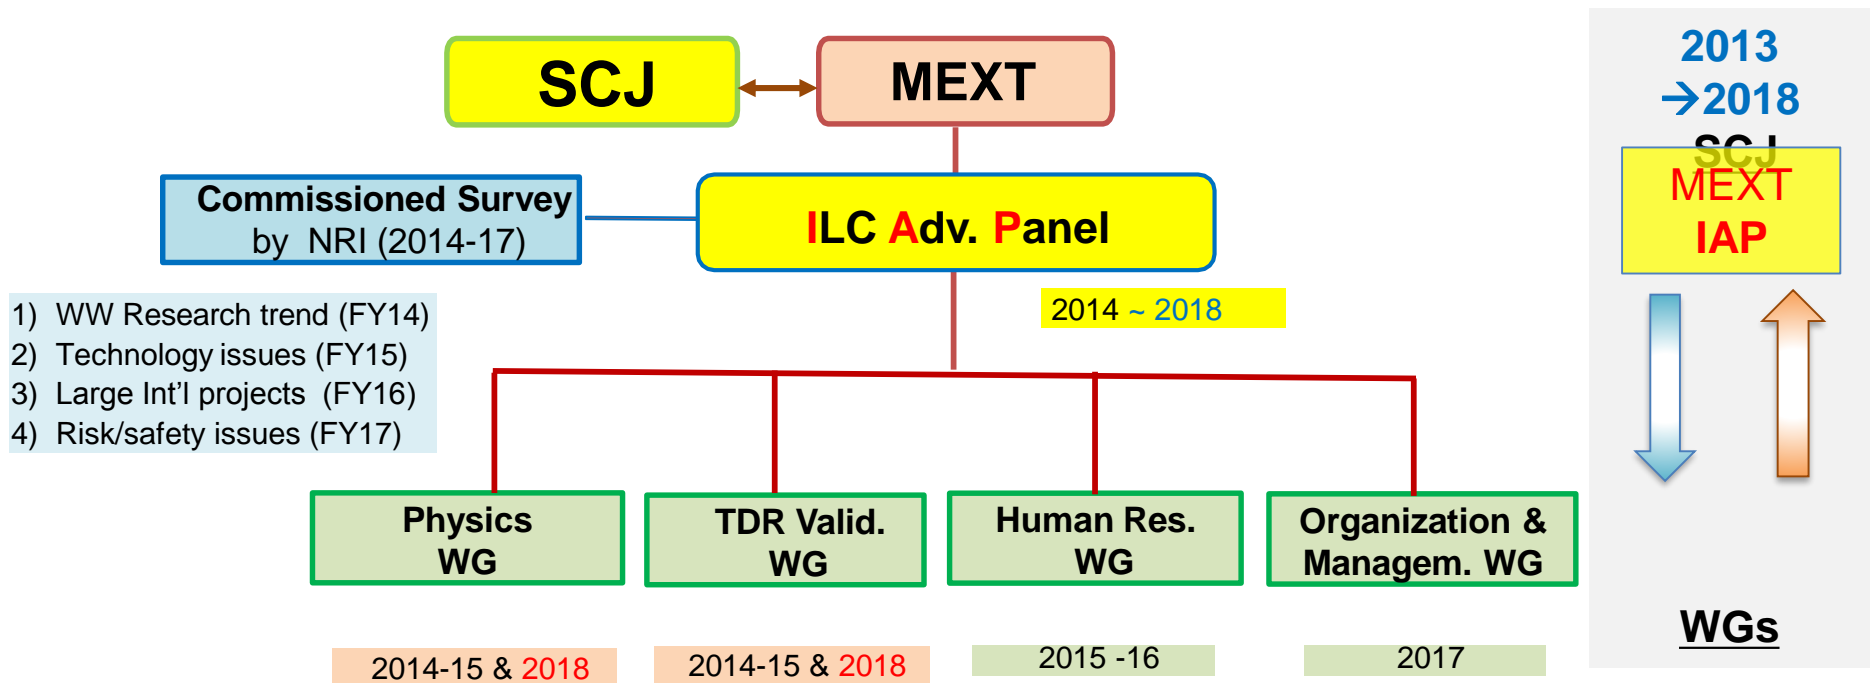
SCJ

MEXT

Commissioned Survey by NRI (2014-17)

ILC Adv. Panel

2014 ~ 2018

1) WW Research trend (FY14)
2) Technology issues (FY15)
3) Large Int'l projects (FY16)
4) Risk/safety issues (FY17)

Physics WG

TDR Valid. WG

Human Res. WG

Organization & Managem. WG

2014-15 & 2018

2014-15 & 2018

2015 -16

2017

2013 →2018

SCJ

MEXT

IAP

WGs